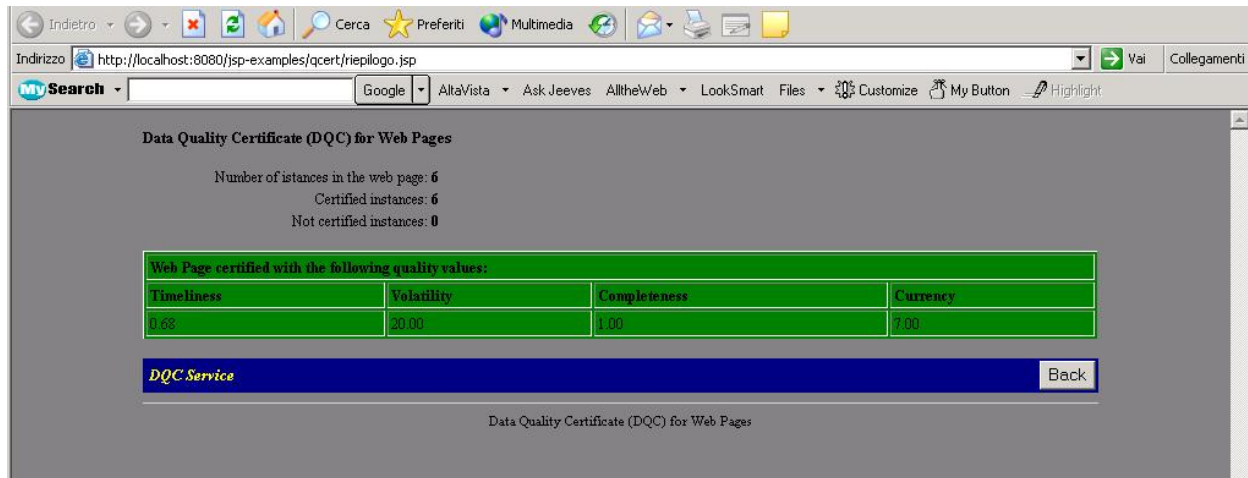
Indietro Cerca Preferiti Multimedia

Indirizzo http://localhost:8080/jsp-examples/qcert/riepilogo.jsp Vai Collegamenti

MySearch Google AltaVista Ask Jeeves AlltheWeb LookSmart Files Customize My Button Highlight

Data Quality Certificate (DQC) for Web Pages

Number of istances in the web page: 6
Certified instances: 6
Not certified instances: 0

| Web Page certified with the following quality values: | | | |
|---|---|---|---|
| Timeliness | Volatility | Completeness | Currency |
| 0.68 | 20.00 | 1.00 | 7.00 |

DQC Service Back

Data Quality Certificate (DQC) for Web Pages